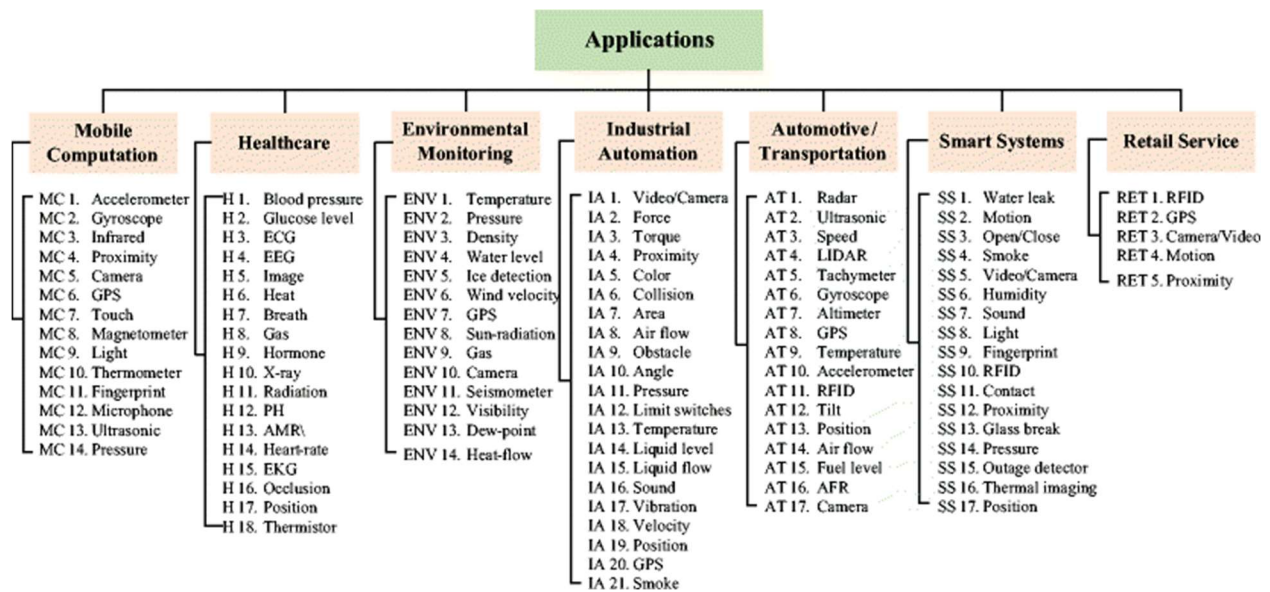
Applications

Mobile Computation

MC 1. Accelerometer
MC 2. Gyroscope
MC 3. Infrared
MC 4. Proximity
MC 5. Camera
MC 6. GPS
MC 7. Touch
MC 8. Magnetometer
MC 9. Light
MC 10. Thermometer
MC 11. Fingerprint
MC 12. Microphone
MC 13. Ultrasonic
MC 14. Pressure

Healthcare

H 1. Blood pressure
H 2. Glucose level
H 3. ECG
H 4. EEG
H 5. Image
H 6. Heat
H 7. Breath
H 8. Gas
H 9. Hormone
H 10. X-ray
H 11. Radiation
H 12. PH
H 13. AMR\
H 14. Heart-rate
H 15. EKG
H 16. Occlusion
H 17. Position
H 18. Thermistor

Environmental Monitoring

ENV 1. Temperature
ENV 2. Pressure
ENV 3. Density
ENV 4. Water level
ENV 5. Ice detection
ENV 6. Wind velocity
ENV 7. GPS
ENV 8. Sun-radiation
ENV 9. Gas
ENV 10. Camera
ENV 11. Seismometer
ENV 12. Visibility
ENV 13. Dew-point
ENV 14. Heat-flow

Industrial Automation

IA 1. Video/Camera
IA 2. Force
IA 3. Torque
IA 4. Proximity
IA 5. Color
IA 6. Collision
IA 7. Area
IA 8. Air flow
IA 9. Obstacle
IA 10. Angle
IA 11. Pressure
IA 12. Limit switches
IA 13. Temperature
IA 14. Liquid level
IA 15. Liquid flow
IA 16. Sound
IA 17. Vibration
IA 18. Velocity
IA 19. Position
IA 20. GPS
IA 21. Smoke

Automotive/ Transportation

AT 1. Radar
AT 2. Ultrasonic
AT 3. Speed
AT 4. LIDAR
AT 5. Tachymeter
AT 6. Gyroscope
AT 7. Altimeter
AT 8. GPS
AT 9. Temperature
AT 10. Accelerometer
AT 11. RFID
AT 12. Tilt
AT 13. Position
AT 14. Air flow
AT 15. Fuel level
AT 16. AFR
AT 17. Camera

Smart Systems

SS 1. Water leak
SS 2. Motion
SS 3. Open/Close
SS 4. Smoke
SS 5. Video/Camera
SS 6. Humidity
SS 7. Sound
SS 8. Light
SS 9. Fingerprint
SS 10. RFID
SS 11. Contact
SS 12. Proximity
SS 13. Glass break
SS 14. Pressure
SS 15. Outage detector
SS 16. Thermal imaging
SS 17. Position

Retail Service

RET 1. RFID
RET 2. GPS
RET 3. Camera/Video
RET 4. Motion
RET 5. Proximity